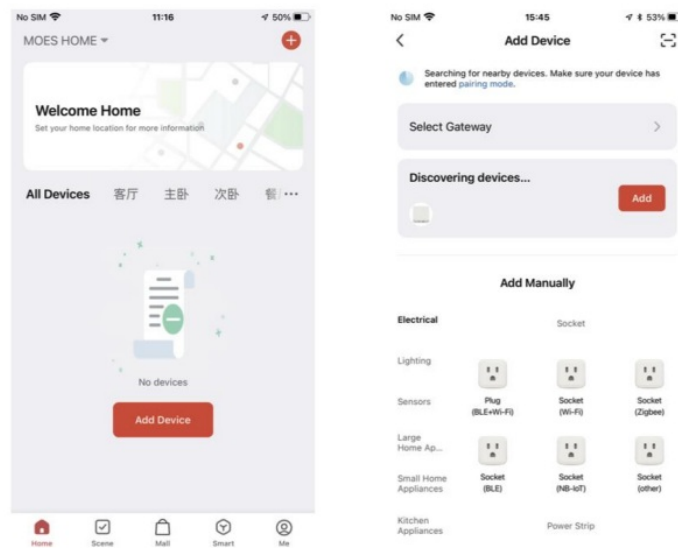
No SIM 11:16 50%

MOES HOME

Welcome Home
Set your home location for more information

All Devices 客厅 主卧 次卧 餐 ···

No devices

Add Device

Home Scene Mall Smart Me

No SIM 15:45 53%

Add Device

Searching for nearby devices. Make sure your device has entered pairing mode.

Select Gateway

Discovering devices...

Add

Add Manually

Electrical

Socket

Lighting

Sensors

Plug (BLE+Wi-Fi)

Socket (Wi-Fi)

Socket (Zigbee)

Large Home Ap...

Small Home Appliances

Socket (BLE)

Socket (NB-IoT)

Socket (other)

Kitchen Appliances

Power Strip